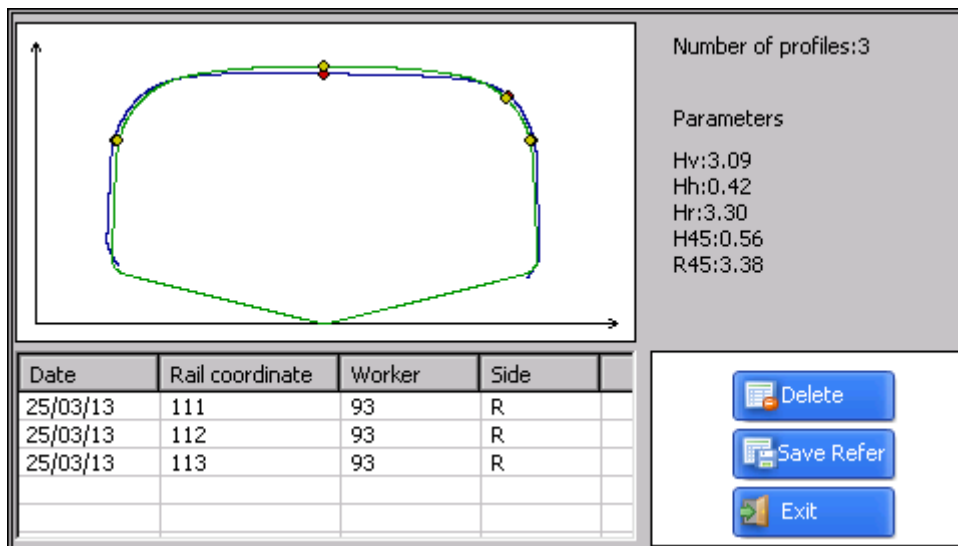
Number of profiles:3

Parameters

Hv:3.09
Hh:0.42
Hr:3.30
H45:0.56
R45:3.38

| Date | Rail coordinate | Worker | Side |
|---|---|---|---|
| 25/03/13 | 111 | 93 | R |
| 25/03/13 | 112 | 93 | R |
| 25/03/13 | 113 | 93 | R |

Delete
Save Refer
Exit